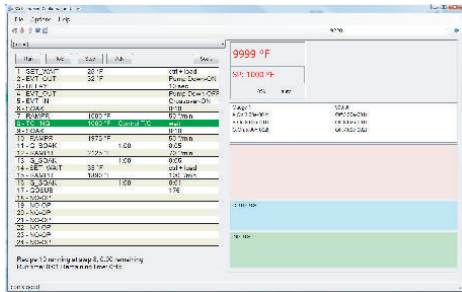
File Options Help

9999 °F

SP: 1000 °F

1 - SET_WAIT 20 °F ctrl + load
2 - EVT_OUT 32 °F Pump Down ON
3 - DELAY 10 sec
4 - EVT_OUT Pump Down OFF
5 - EVT_IN Crossover ON
6 - SOAK 0:10
7 - RAMPR 1000 °F 50 °/min
8 - TC_ND 1000 °F Control TC wait
9 - SOAK 0:10
10 - RAMPR 1970 °F 50 °/min
11 - G_SOAK 1:00 0.05
12 - RAMPR 100 °/min
13 - G_SOAK 1:00 0.05
14 - SET_WAIT 35 °F ctrl + load
15 - RAMPR 1000 °F 100 °/min
16 - G_SOAK 1:00 0.01
17 - SUBR 170
18 - NO-OP
19 - NO-OP
20 - NO-OP
21 - NO-OP
22 - NO-OP
23 - NO-OP
24 - NO-OP

Recipe 13 running at step 8, 0.00 remaining